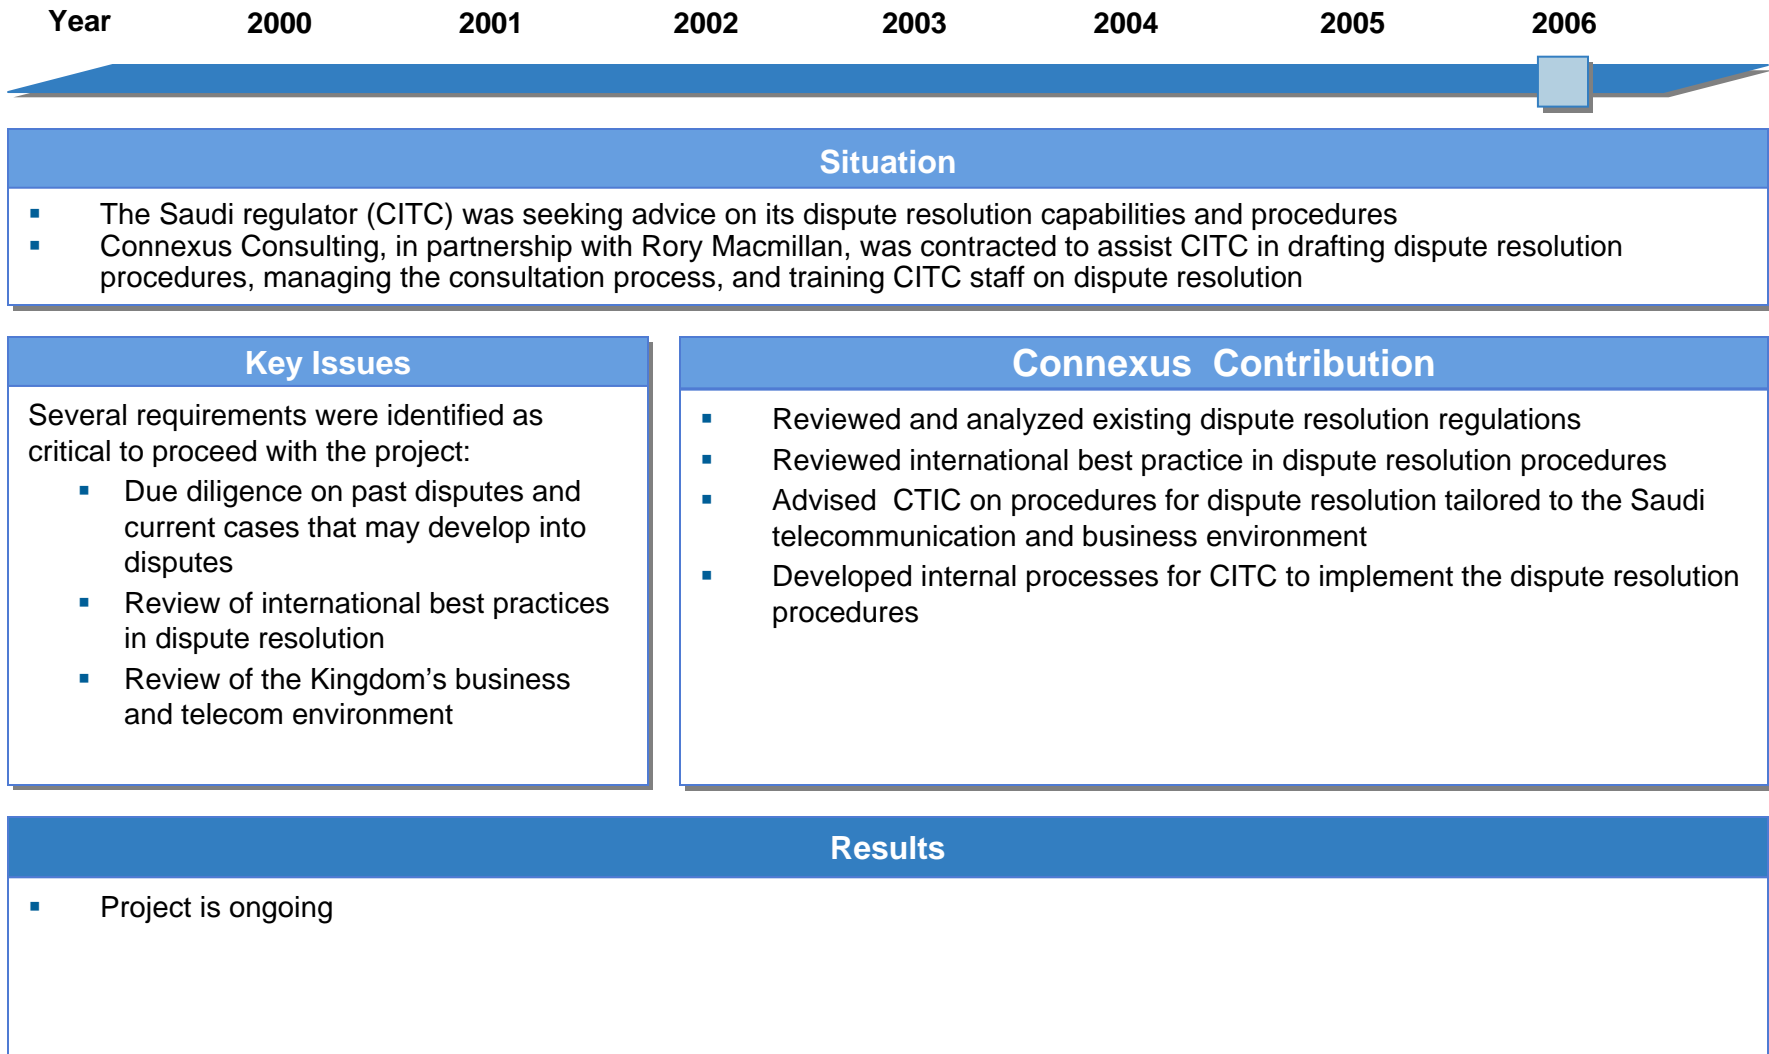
Year 2000 2001 2002 2003 2004 2005 2006

Situation

▪ The Saudi regulator (CITC) was seeking advice on its dispute resolution capabilities and procedures
▪ Connexus Consulting, in partnership with Rory Macmillan, was contracted to assist CITC in drafting dispute resolution procedures, managing the consultation process, and training CITC staff on dispute resolution

Key Issues

Several requirements were identified as critical to proceed with the project:
▪ Due diligence on past disputes and current cases that may develop into disputes
▪ Review of international best practices in dispute resolution
▪ Review of the Kingdom's business and telecom environment

Connexus Contribution

▪ Reviewed and analyzed existing dispute resolution regulations
▪ Reviewed international best practice in dispute resolution procedures
▪ Advised CTIC on procedures for dispute resolution tailored to the Saudi telecommunication and business environment
▪ Developed internal processes for CITC to implement the dispute resolution procedures

Results

▪ Project is ongoing